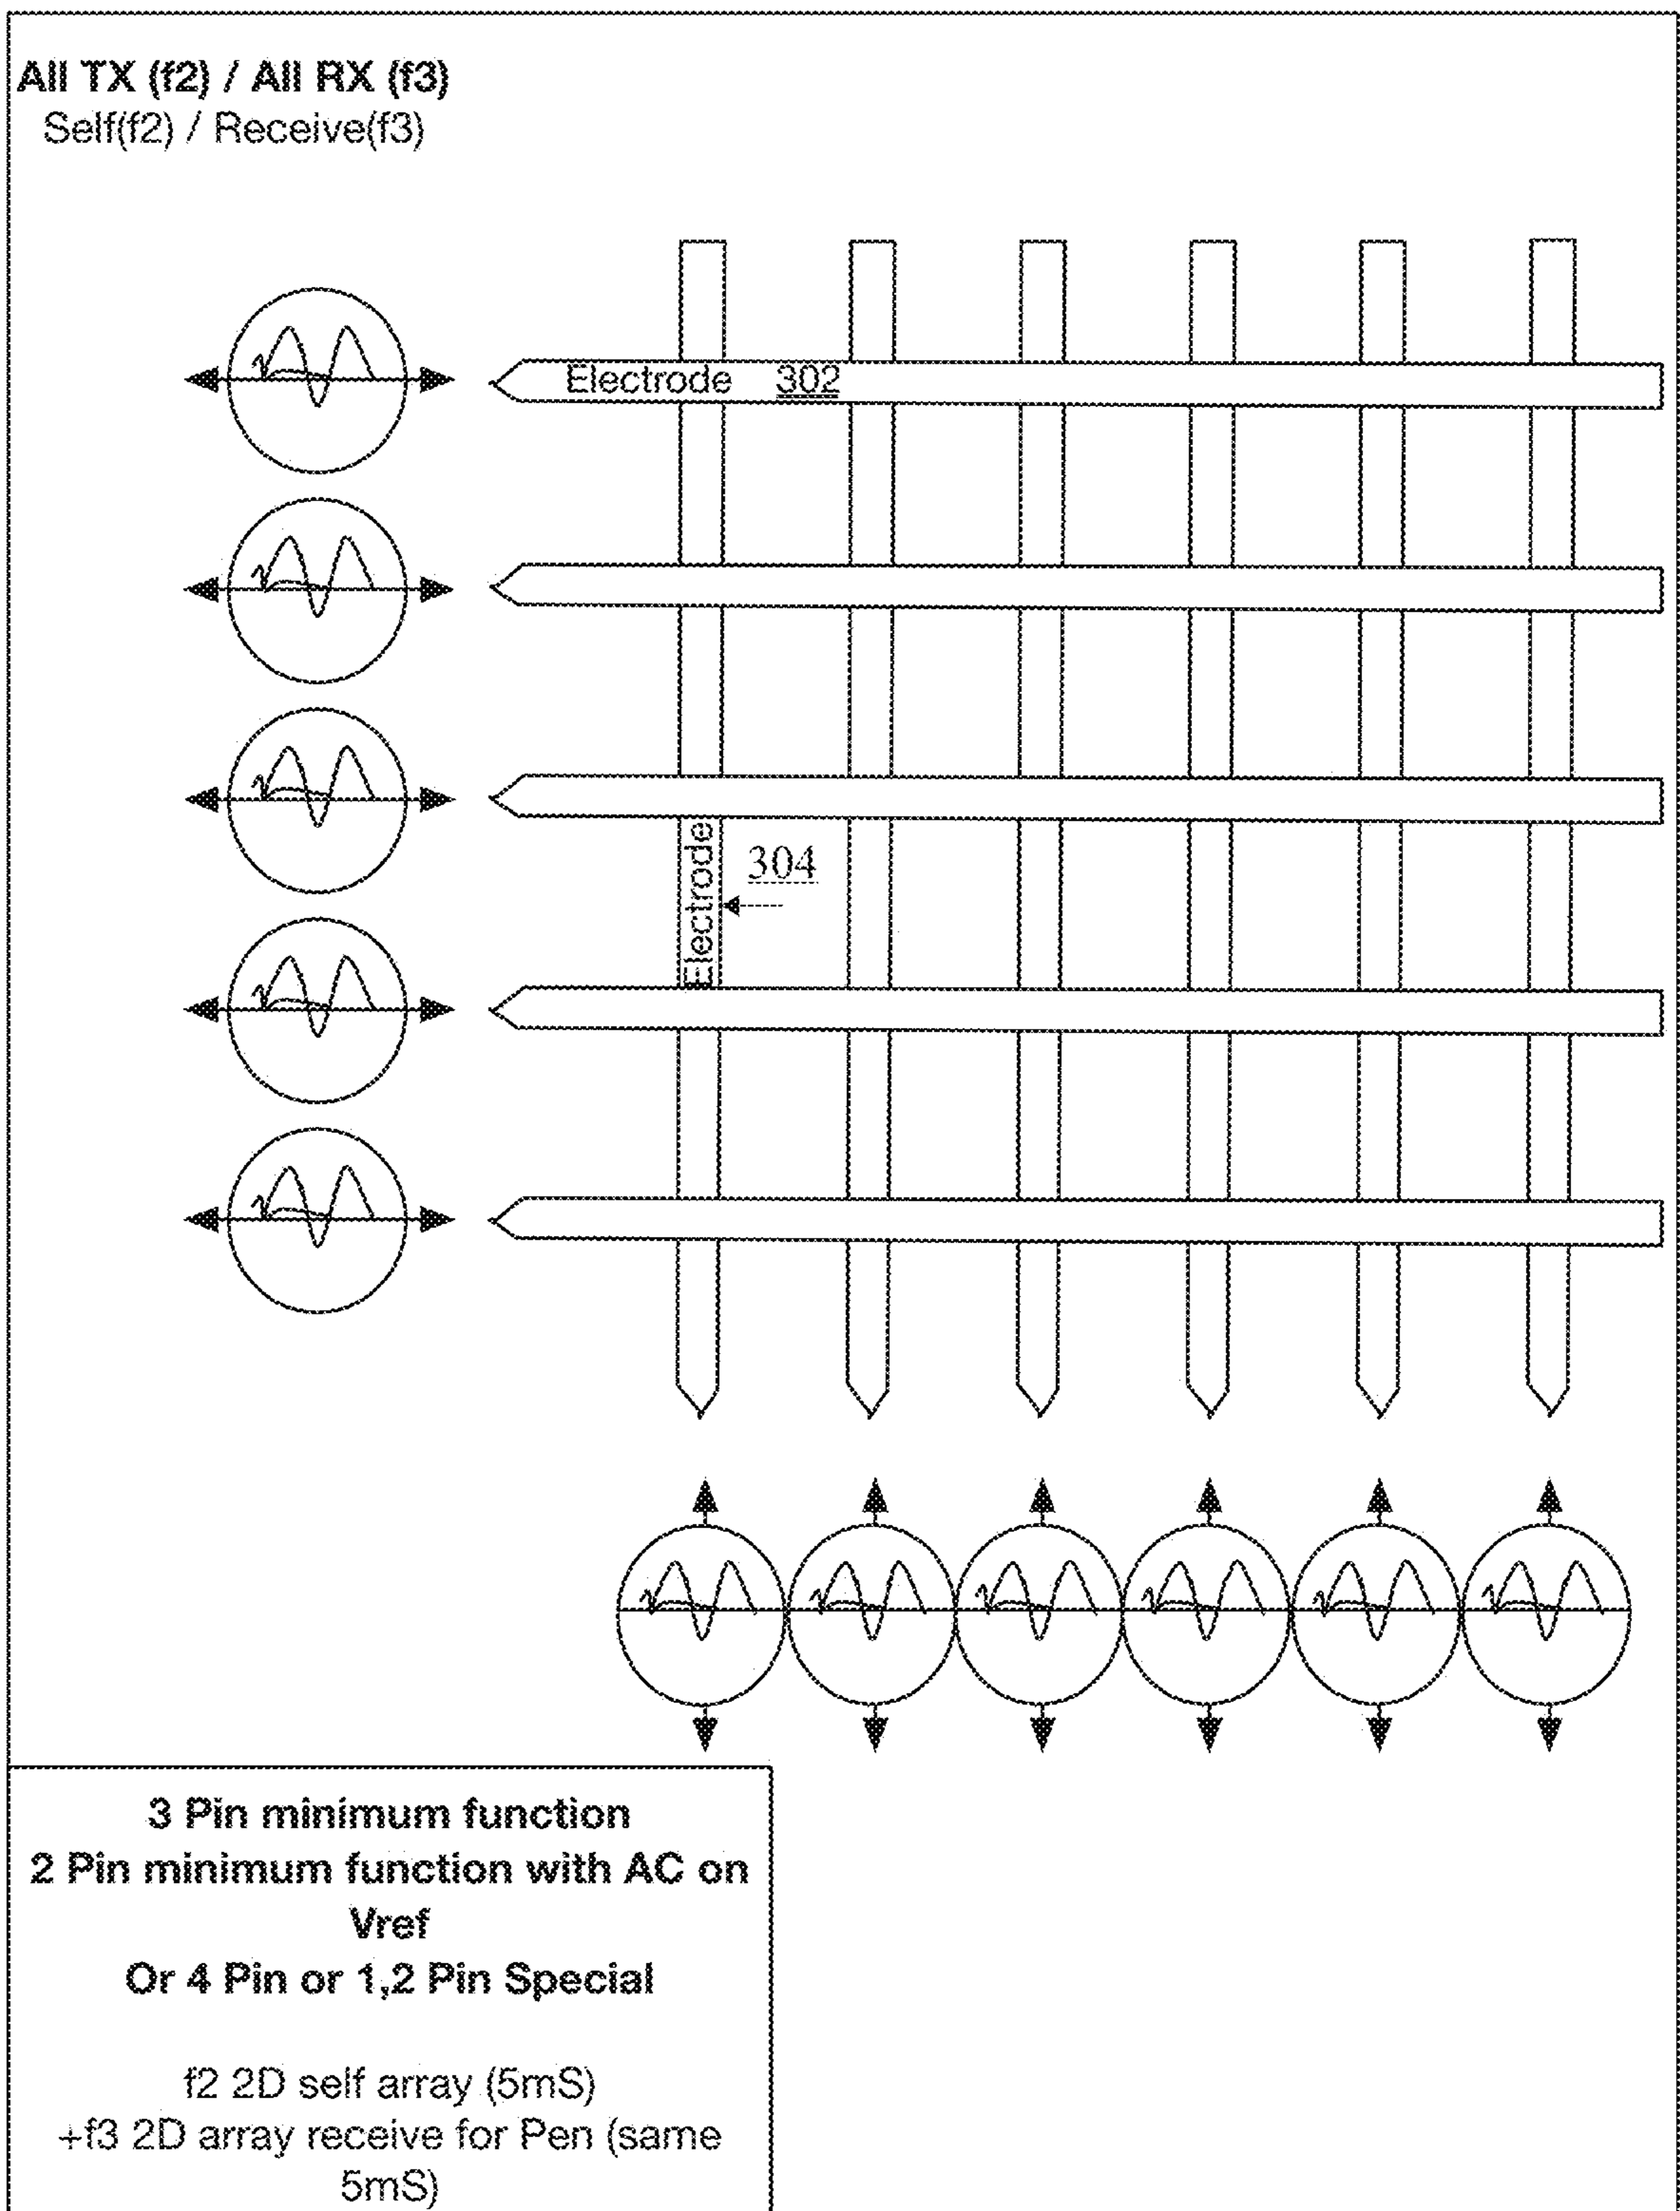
All TX (f2) / All RX (f3)
Self(f2) / Receive(f3)

Electrode 302

Electrode

304

3 Pin minimum function
2 Pin minimum function with AC on Vref
Or 4 Pin or 1,2 Pin Special

f2 2D self array (5mS)
+f3 2D array receive for Pen (same 5mS)